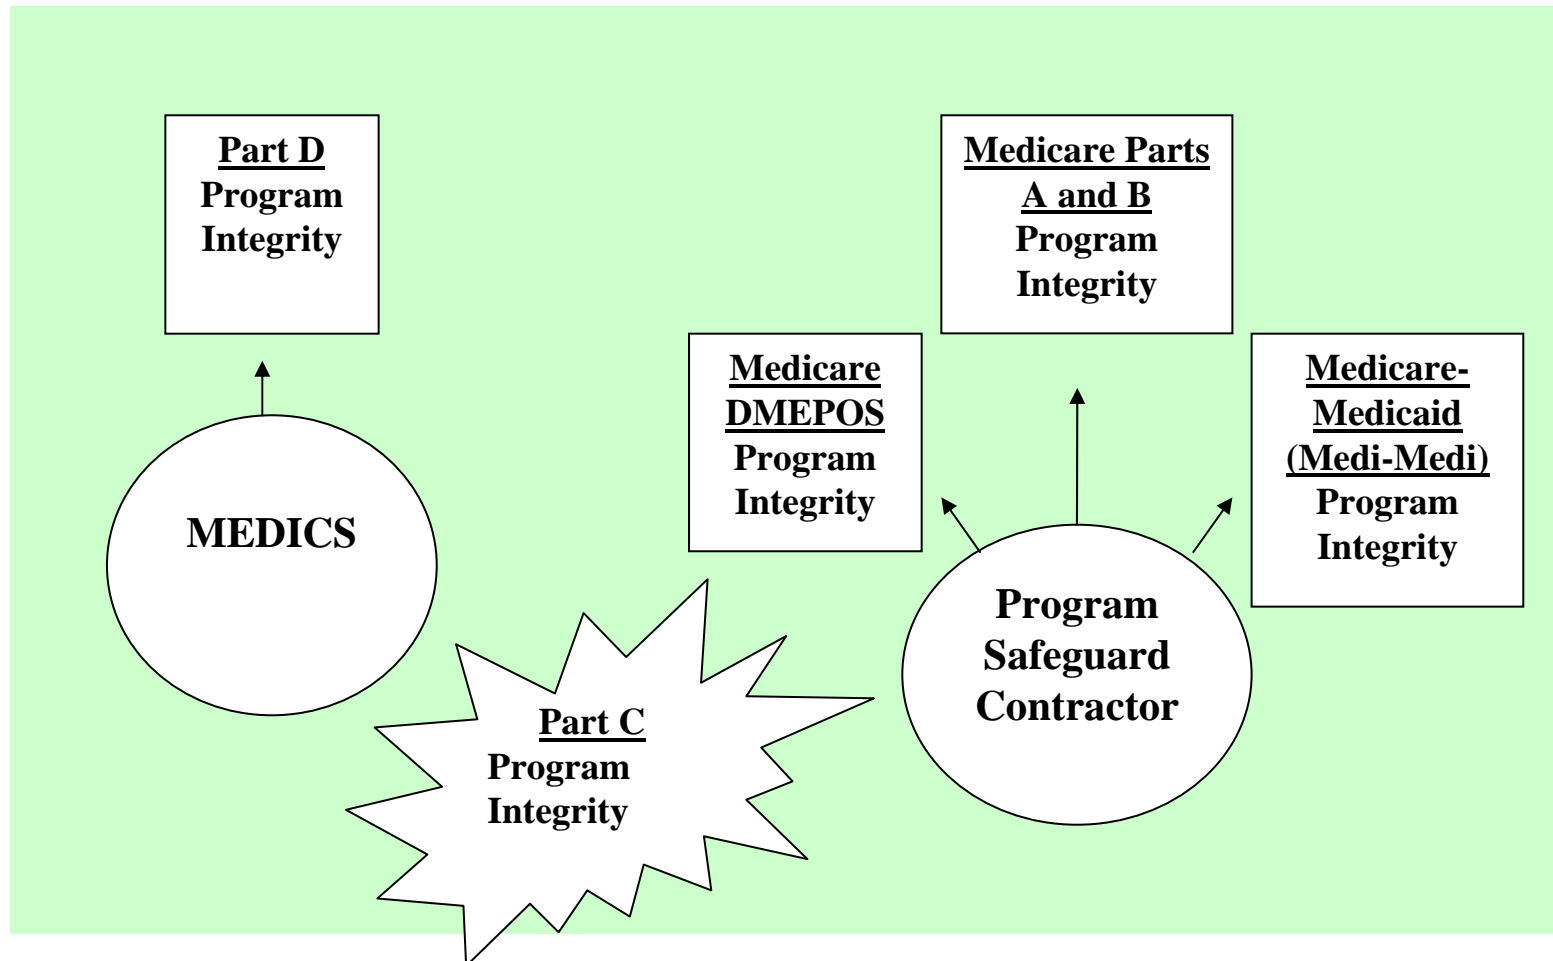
Part D
Program
Integrity

Medicare Parts A and B
Program
Integrity

Medicare DMEPOS
Program
Integrity

Medicare-Medicaid (Medi-Medi)
Program
Integrity

MEDICS

Program
Safeguard
Contractor

Part C
Program
Integrity